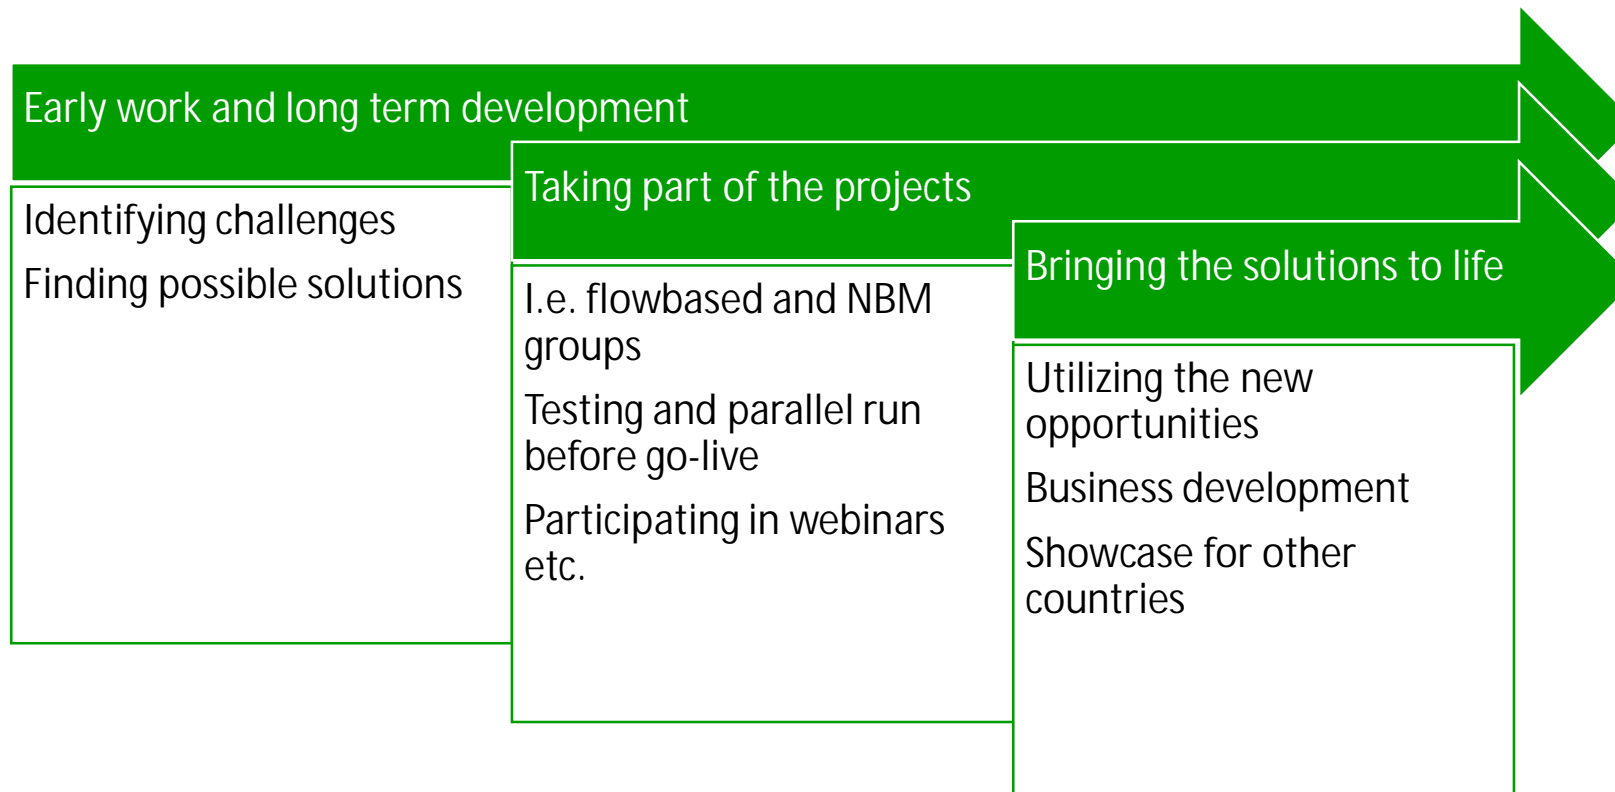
Early work and long term development

Identifying challenges

Finding possible solutions

Taking part of the projects

I.e. flowbased and NBM groups

Testing and parallel run before go-live

Participating in webinars etc.

Bringing the solutions to life

Utilizing the new opportunities

Business development

Showcase for other countries